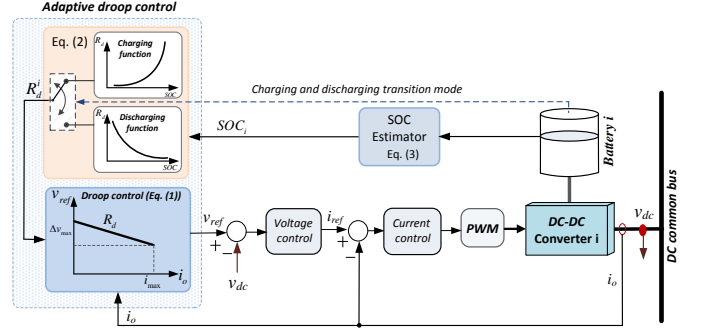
Adaptive droop control

Eq. (2)

$R_d$ Charging function SOC

$R_d^i$

Charging and discharging transition mode

$R_d$ Discharging function SOC

$SOC_i$

SOC Estimator Eq. (3)

Battery i

DC common bus

$v_{ref}$ Droop control (Eq. (1))

$\Delta v_{max}$

$R_d$

$i_{max}$ $i_o$

$v_{ref}$

+ −

$v_{dc}$

Voltage control

$i_{ref}$

+ −

Current control

PWM

DC-DC Converter i

$v_{dc}$

$i_o$

$i_o$